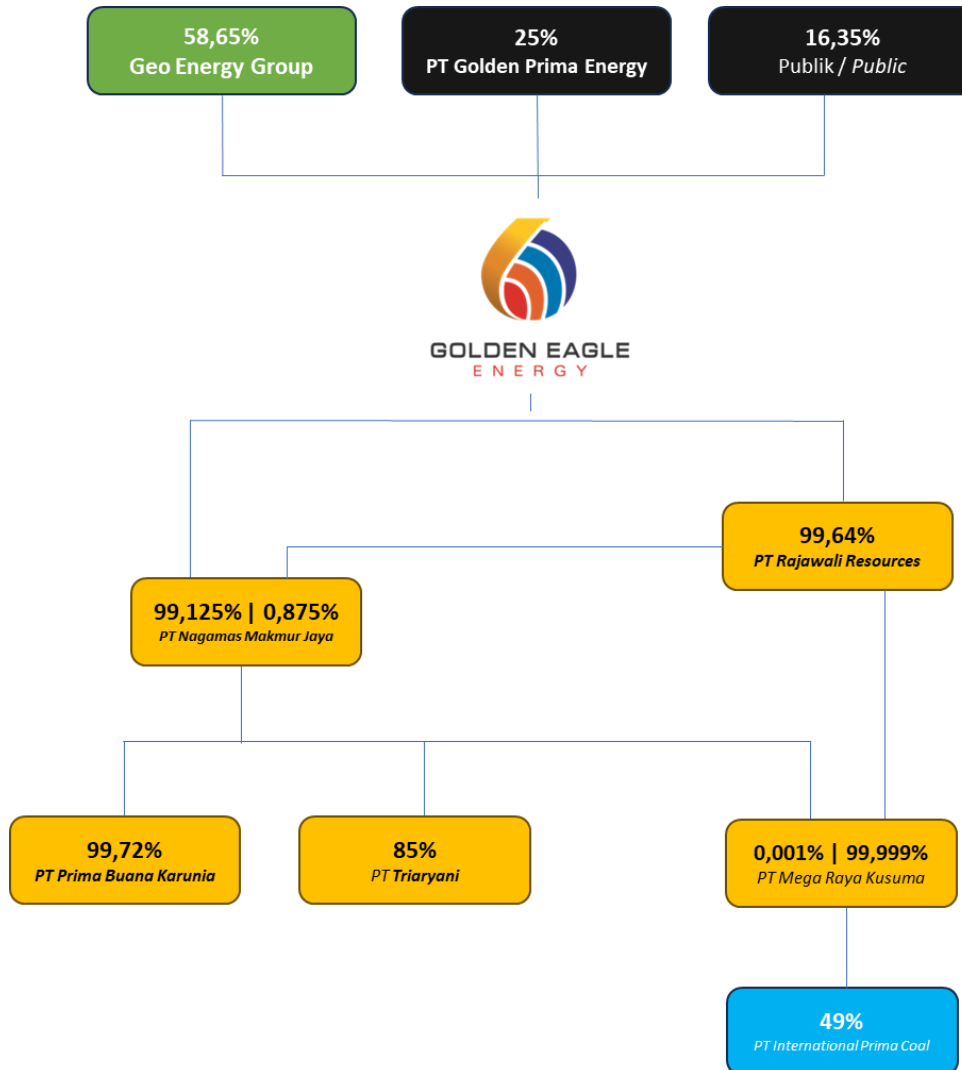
58,65%
Geo Energy Group

25%
PT Golden Prima Energy

16,35%
Publik / *Public*

GOLDEN EAGLE
ENERGY

99,64%
*PT Rajawali Resources*

99,125% | 0,875%
*PT Nagamas Makmur Jaya*

99,72%
*PT Prima Buana Karunia*

85%
PT *Triaryani*

0,001% | 99,999%
*PT Mega Raya Kusuma*

49%
*PT International Prima Coal*